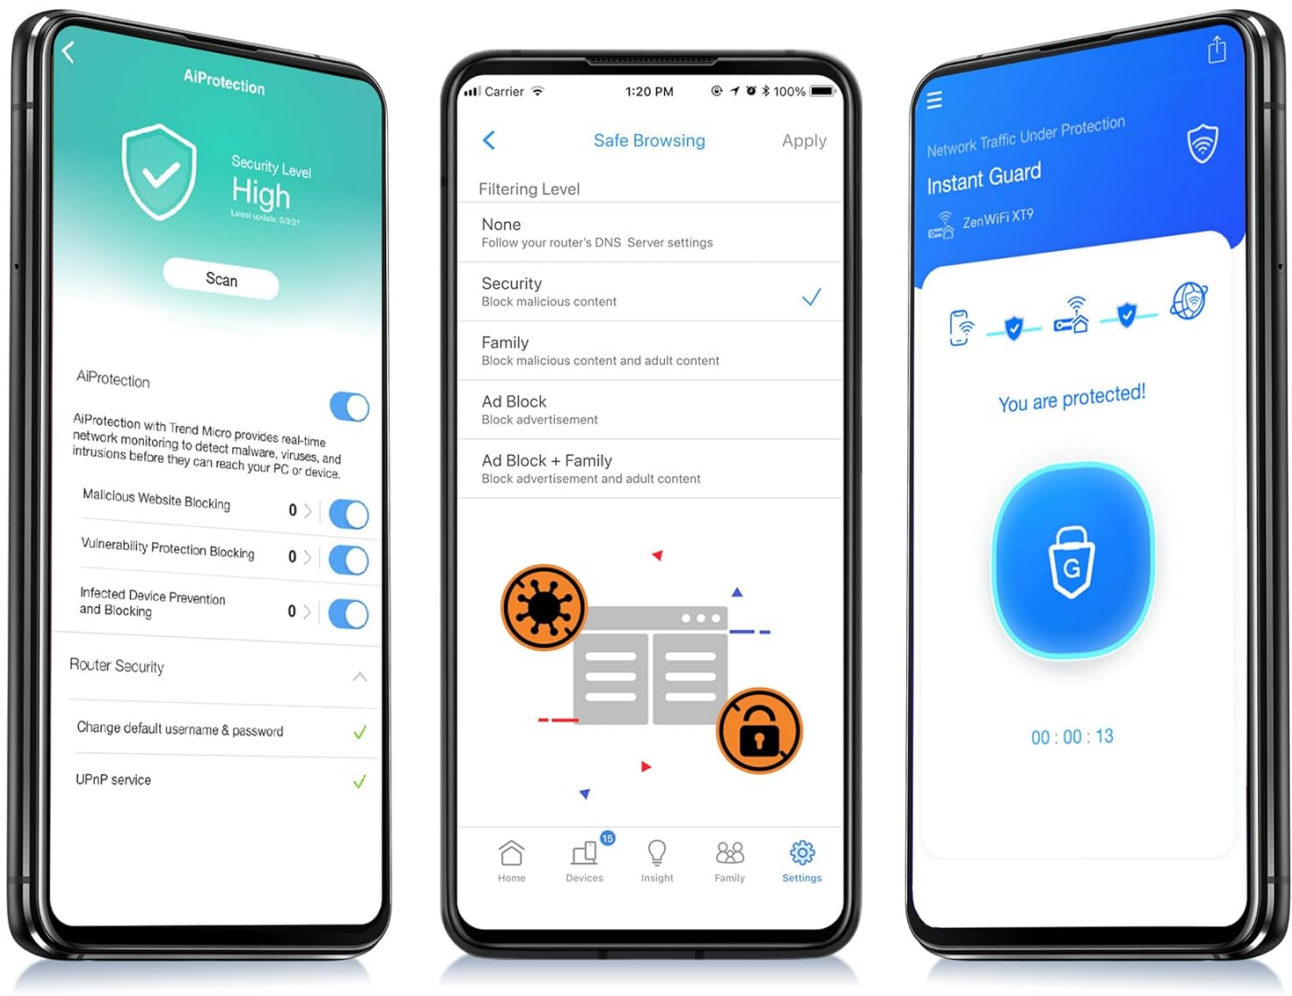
AiProtection

Security Level
High
Latest update: 0/3/21

Scan

AiProtection

AiProtection with Trend Micro provides real-time network monitoring to detect malware, viruses, and intrusions before they can reach your PC or device.

Malicious Website Blocking 0

Vulnerability Protection Blocking 0

Infected Device Prevention and Blocking 0

Router Security

Change default username & password

UPnP service

Carrier 1:20 PM 100%

Safe Browsing Apply

Filtering Level

None
Follow your router's DNS Server settings

Security
Block malicious content

Family
Block malicious content and adult content

Ad Block
Block advertisement

Ad Block + Family
Block advertisement and adult content

Home Devices 15 Insight Family Settings

Network Traffic Under Protection
Instant Guard
ZenWiFi XT9

You are protected!

G

00 : 00 : 13